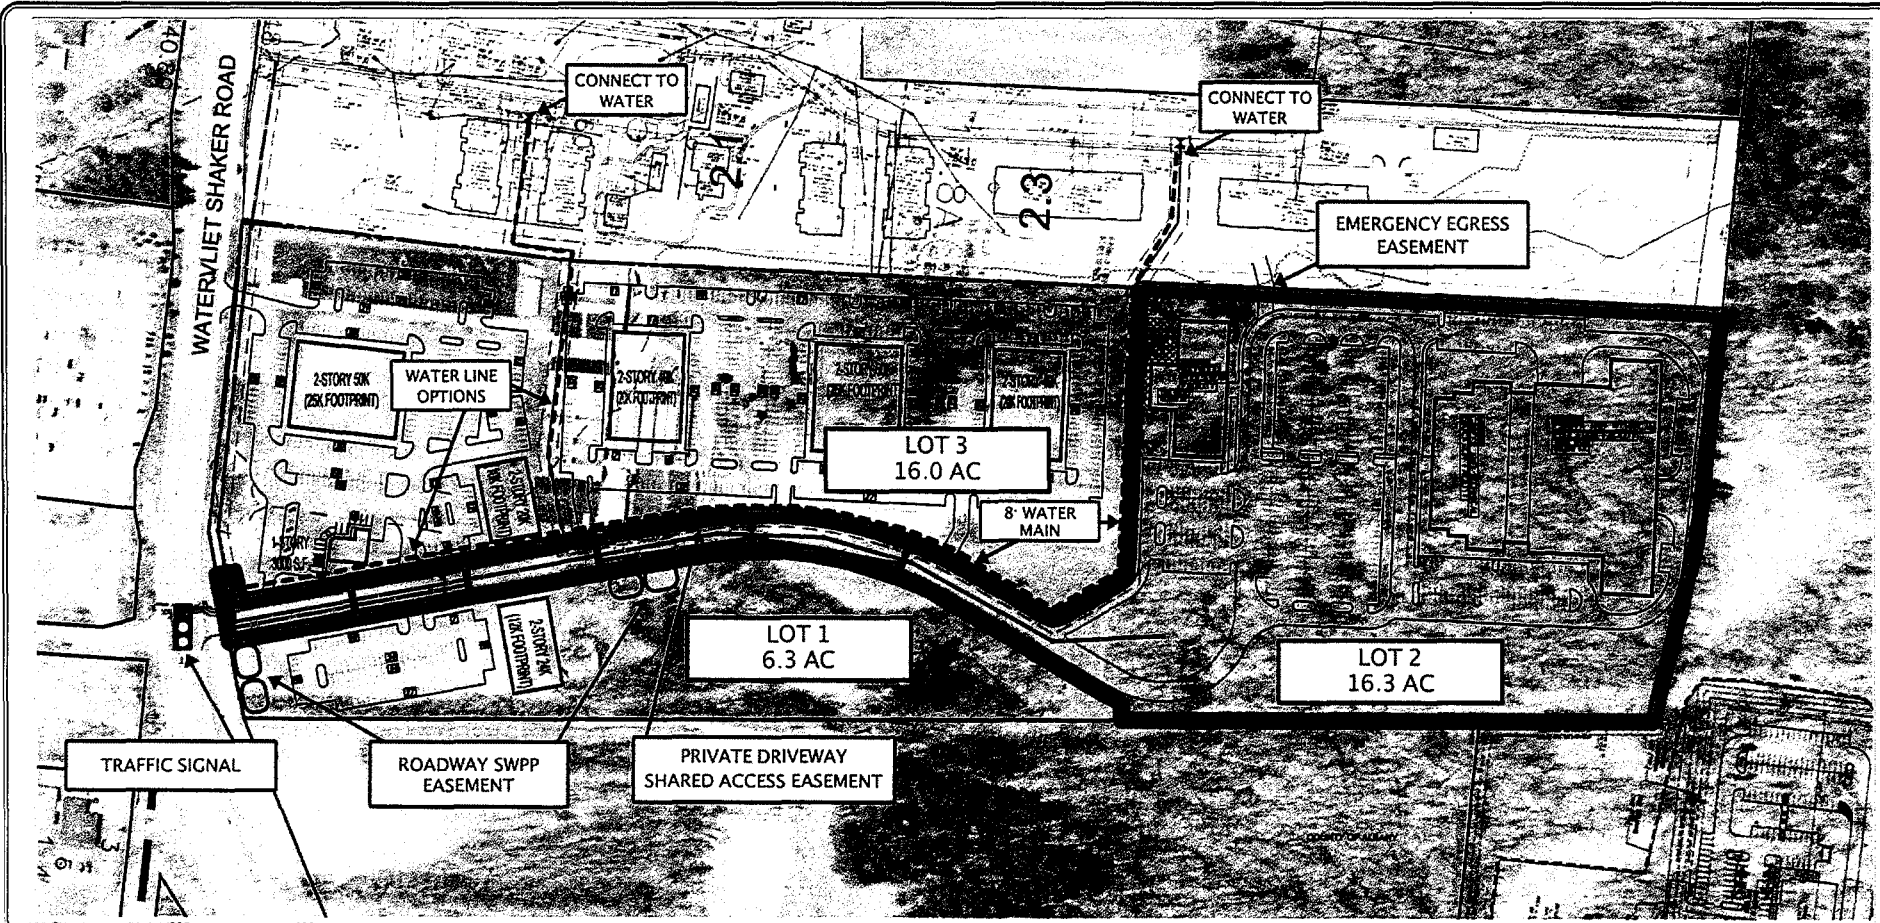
WATERVLIET SHAKER ROAD

CONNECT TO WATER

CONNECT TO WATER

EMERGENCY EGRESS EASEMENT

2-STORY 50K (25K FOOTPRINT)

WATER LINE OPTIONS

2-STORY 40K (20K FOOTPRINT)

2-STORY 50K (25K FOOTPRINT)

2-STORY 50K (25K FOOTPRINT)

LOT 3
16.0 AC

2-STORY 20K (10K FOOTPRINT)

1-STORY 3,000 S.F.

8" WATER MAIN

2-STORY 24K (12K FOOTPRINT)

LOT 1
6.3 AC

LOT 2
16.3 AC

TRAFFIC SIGNAL

ROADWAY SWPP EASEMENT

PRIVATE DRIVEWAY SHARED ACCESS EASEMENT

2.3

2